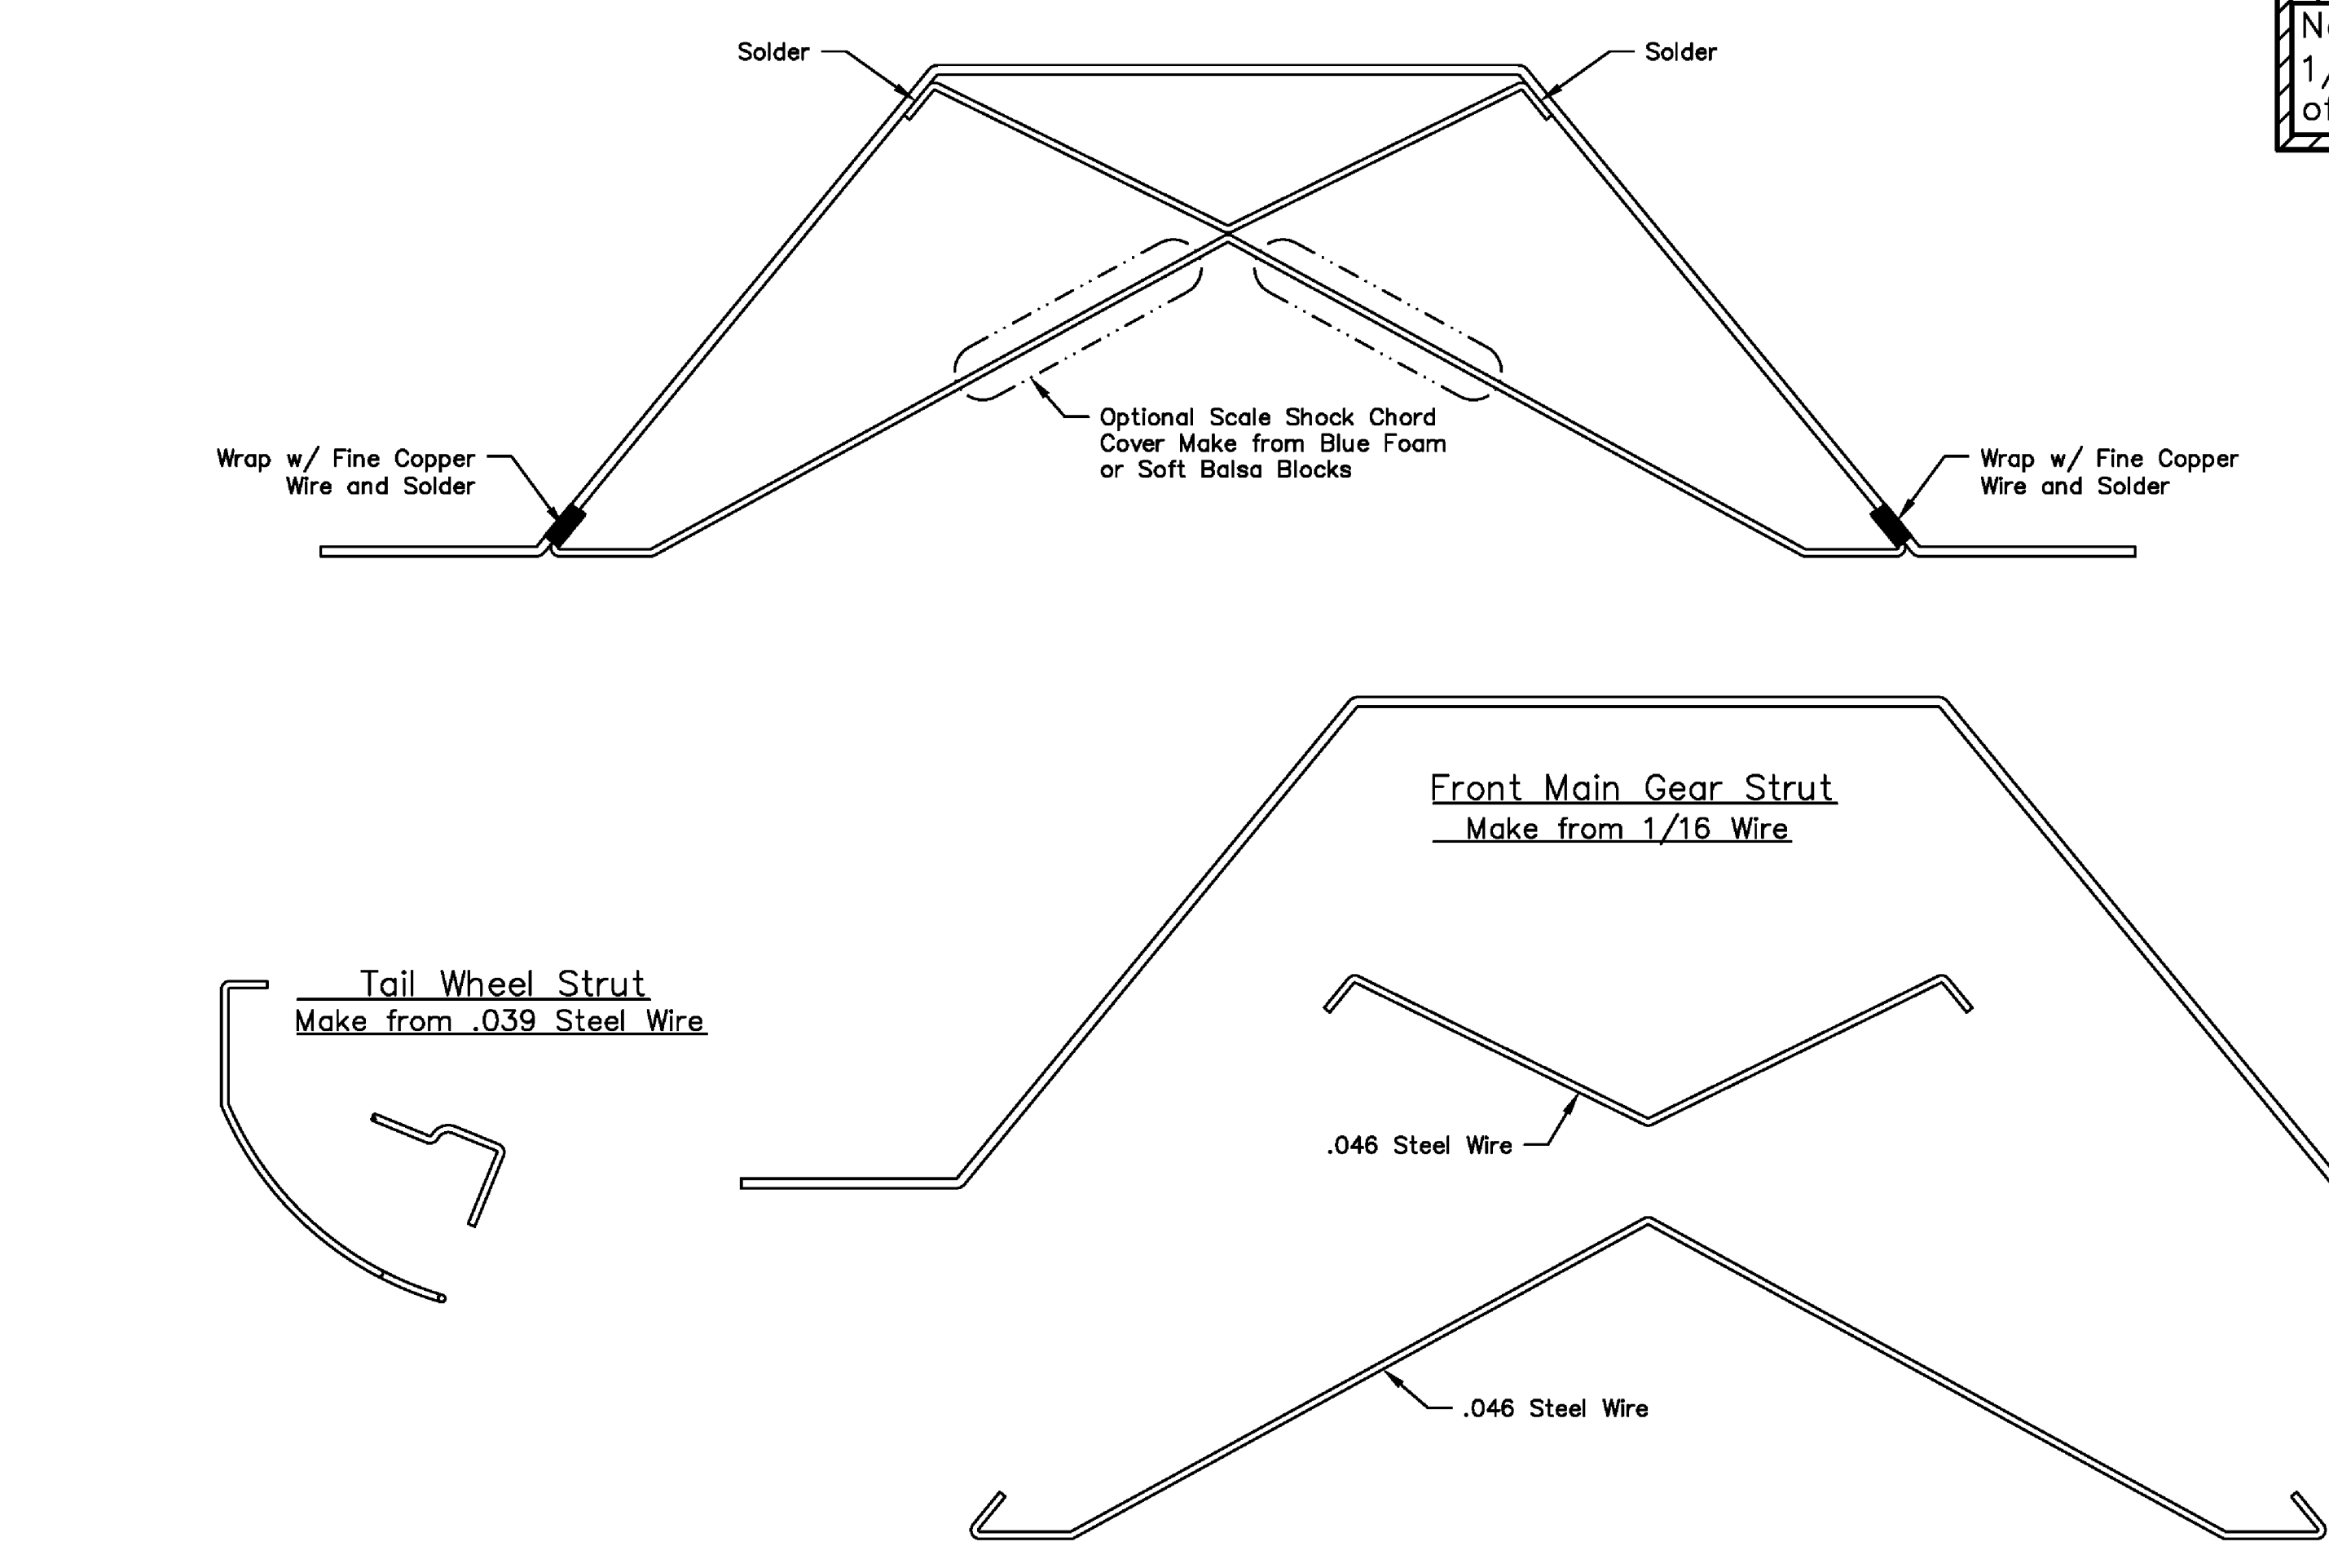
Solder

Solder

N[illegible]
1/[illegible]
of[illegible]

Optional Scale Shock Chord Cover Make from Blue Foam or Soft Balsa Blocks

Wrap w/ Fine Copper Wire and Solder

Wrap w/ Fine Copper Wire and Solder

Front Main Gear Strut
Make from 1/16 Wire

Tail Wheel Strut
Make from .039 Steel Wire

.046 Steel Wire

.046 Steel Wire